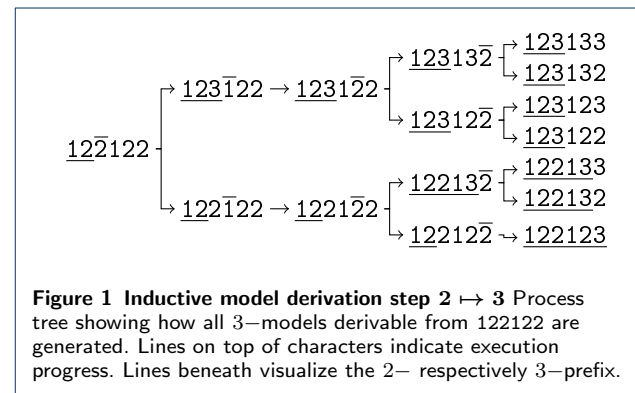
$\underline{12}\bar{2}122$

$\underline{123}\bar{1}22 \rightarrow \underline{123}1\bar{2}2$

$\underline{123}13\bar{2}$

$\underline{123}133$

$\underline{123}132$

$\underline{123}12\bar{2}$

$\underline{123}123$

$\underline{123}122$

$\underline{12}2\bar{1}22 \rightarrow \underline{12}21\bar{2}2$

$\underline{122}13\bar{2}$

$\underline{122}133$

$\underline{122132}$

$\underline{12}212\bar{2}$

$\underline{122123}$

**Figure 1 Inductive model derivation step $2 \mapsto 3$** Process tree showing how all $3-$models derivable from 122122 are generated. Lines on top of characters indicate execution progress. Lines beneath visualize the $2-$ respectively $3-$prefix.